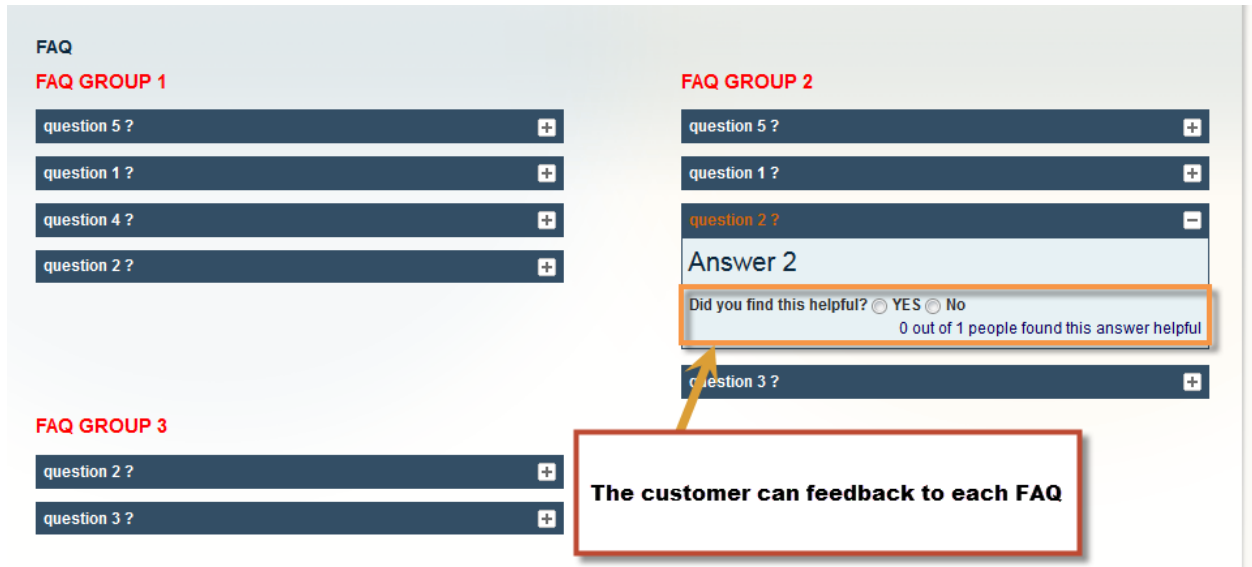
FAQ

FAQ GROUP 1

question 5 ?

question 1 ?

question 4 ?

question 2 ?

FAQ GROUP 2

question 5 ?

question 1 ?

question 2 ?

Answer 2

Did you find this helpful? YES No

0 out of 1 people found this answer helpful

question 3 ?

FAQ GROUP 3

question 2 ?

question 3 ?

The customer can feedback to each FAQ